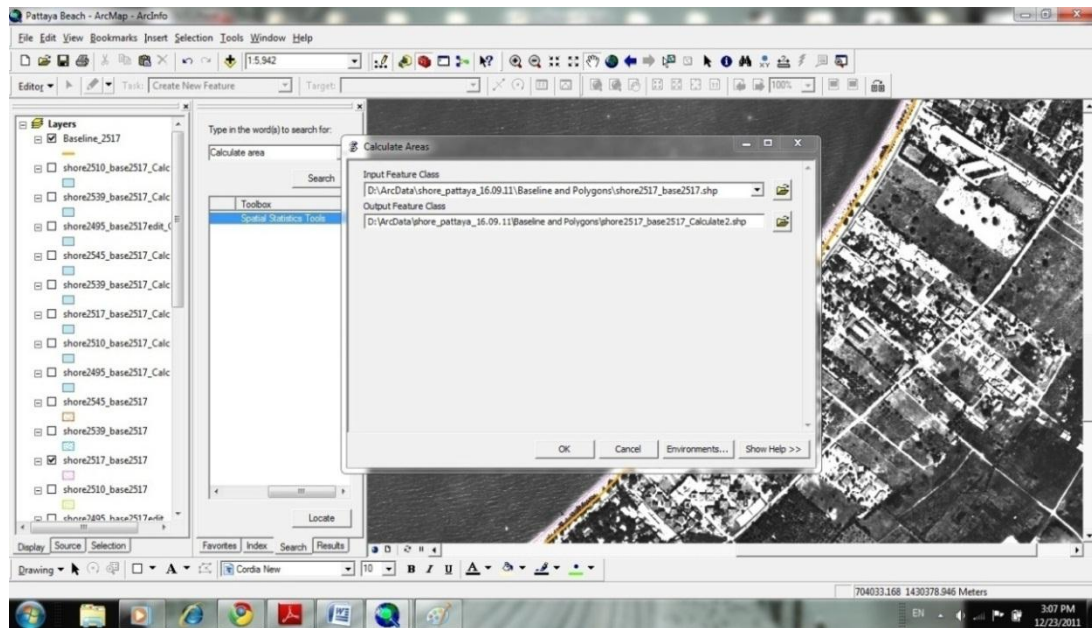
Pattaya Beach - ArcMap - ArcInfo

File Edit View Bookmarks Insert Selection Tools Window Help

1:5,942

Editor ▾ Task: Create New Feature Target:

100%

Layers
Baseline_2517
shore2510_base2517_Calc
shore2539_base2517_Calc
shore2495_base2517edit_(
shore2545_base2517_Calc
shore2539_base2517_Calc
shore2517_base2517_Calc
shore2510_base2517_Calc
shore2495_base2517_Calc
shore2545_base2517
shore2539_base2517
shore2517_base2517
shore2510_base2517
shore2495_base2517edit

Display Source Selection

Type in the word(s) to search for:
Calculate area
Search
Toolbox
Spatial Statistics Tools
Locate

Favorites Index Search Results

Calculate Areas
Input Feature Class
D:\ArcData\shore_pattaya_16.09.11\Baseline and Polygons\shore2517_base2517.shp
Output Feature Class
D:\ArcData\shore_pattaya_16.09.11\Baseline and Polygons\shore2517_base2517_Calculate2.shp

OK Cancel Environments... Show Help >>

Drawing ▾ A ▾ Cordia New 10 B I U A ▾

704033.168 1430378.946 Meters

EN 3:07 PM 12/23/2011